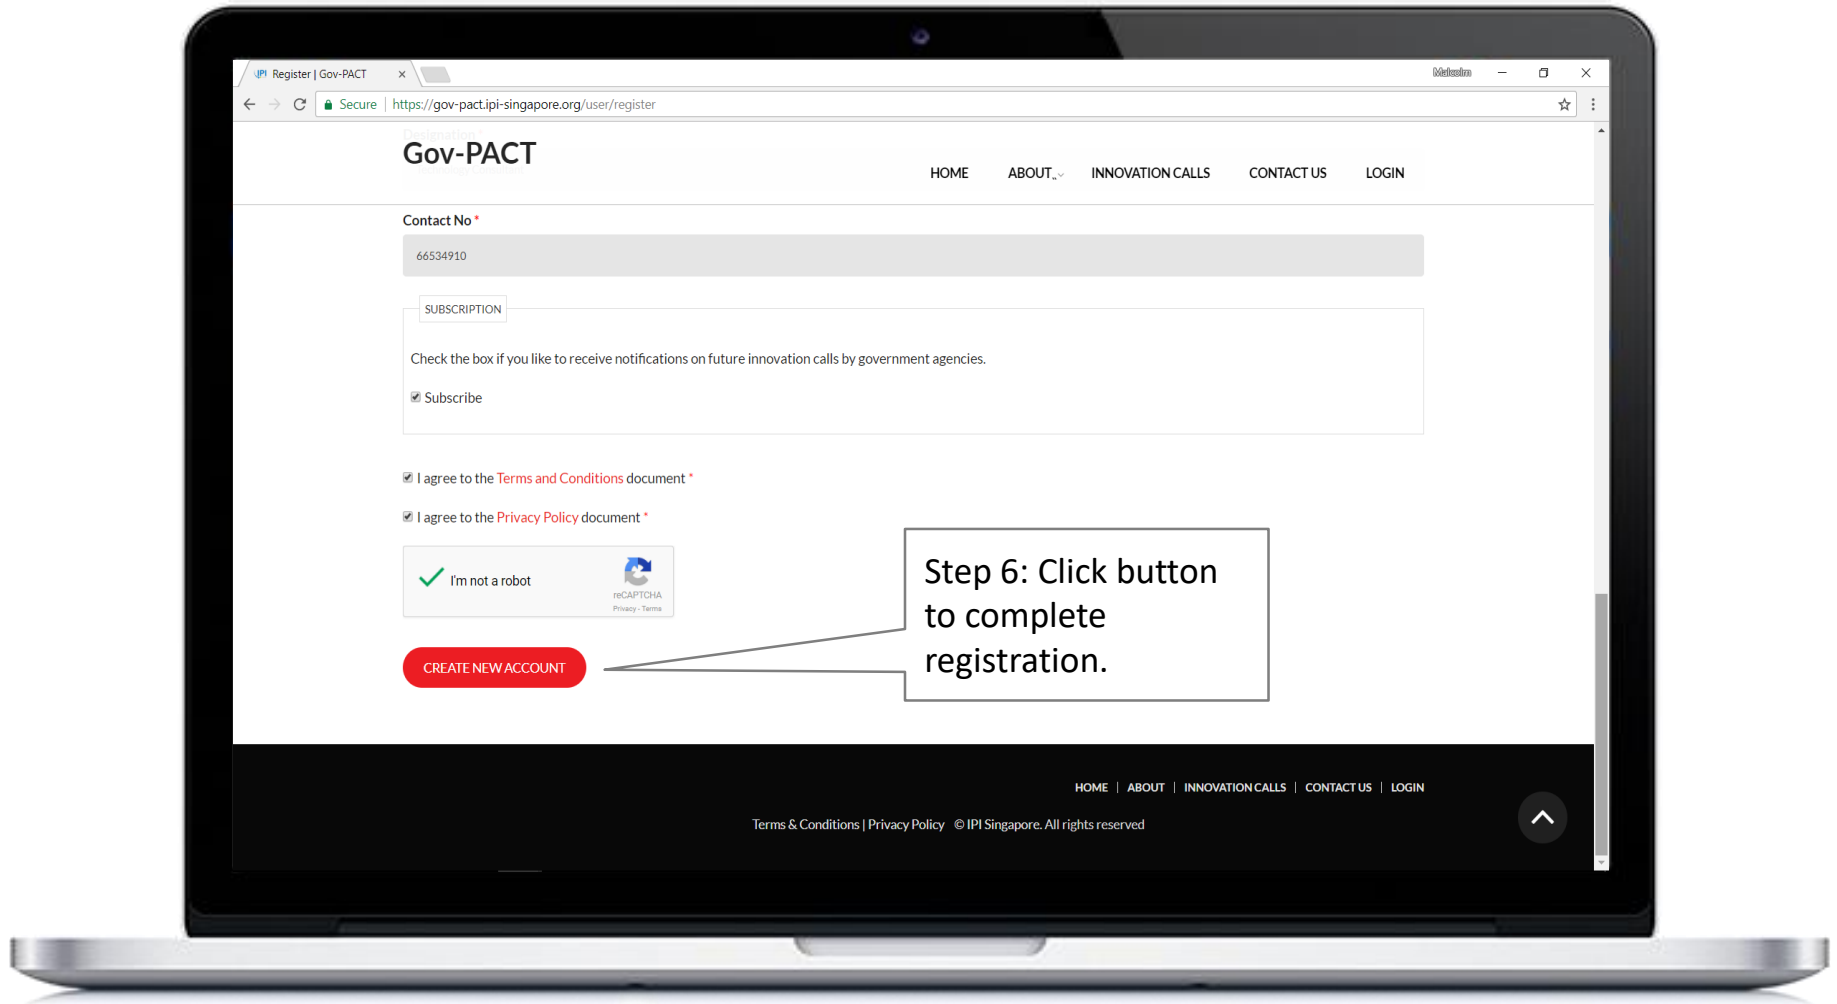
Register | Gov-PACT ×

Malcolm

Secure | https://gov-pact.ipi-singapore.org/user/register

Gov-PACT

HOME ABOUT INNOVATION CALLS CONTACT US LOGIN

Contact No *

66534910

SUBSCRIPTION

Check the box if you like to receive notifications on future innovation calls by government agencies.

Subscribe

I agree to the Terms and Conditions document *

I agree to the Privacy Policy document *

I'm not a robot

reCAPTCHA
Privacy - Terms

CREATE NEW ACCOUNT

Step 6: Click button to complete registration.

HOME | ABOUT | INNOVATION CALLS | CONTACT US | LOGIN

Terms & Conditions | Privacy Policy © IPI Singapore. All rights reserved